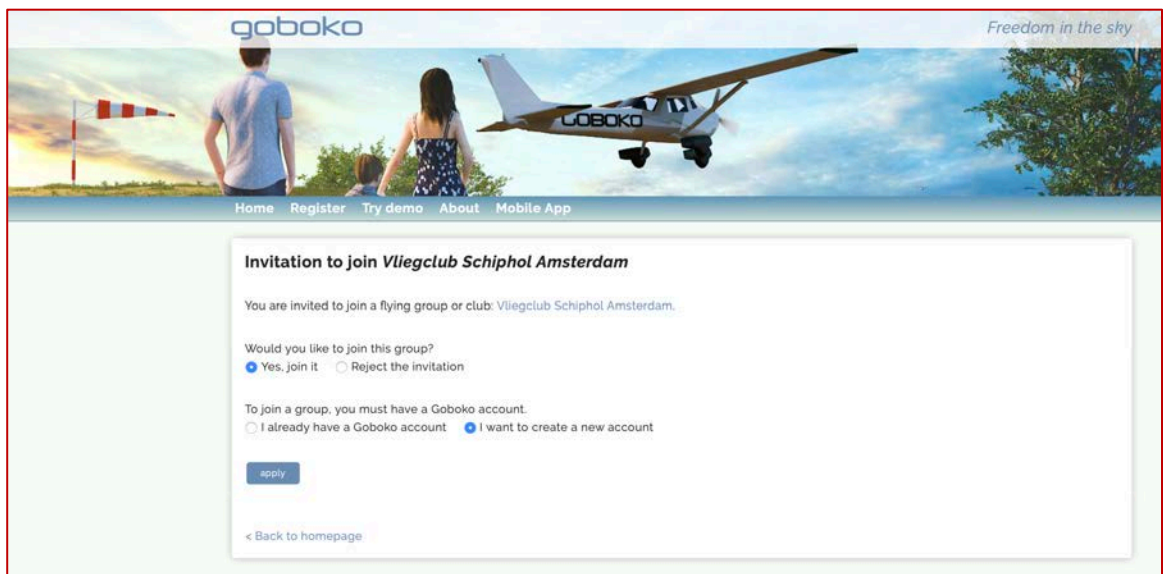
goboko

Freedom in the sky

GOBOKO

Home Register Try demo About Mobile App

Invitation to join *Vliegclub Schiphol Amsterdam*

You are invited to join a flying group or club: Vliegclub Schiphol Amsterdam.

Would you like to join this group?
Yes, join it Reject the invitation

To join a group, you must have a Goboko account.
I already have a Goboko account I want to create a new account

apply

< Back to homepage